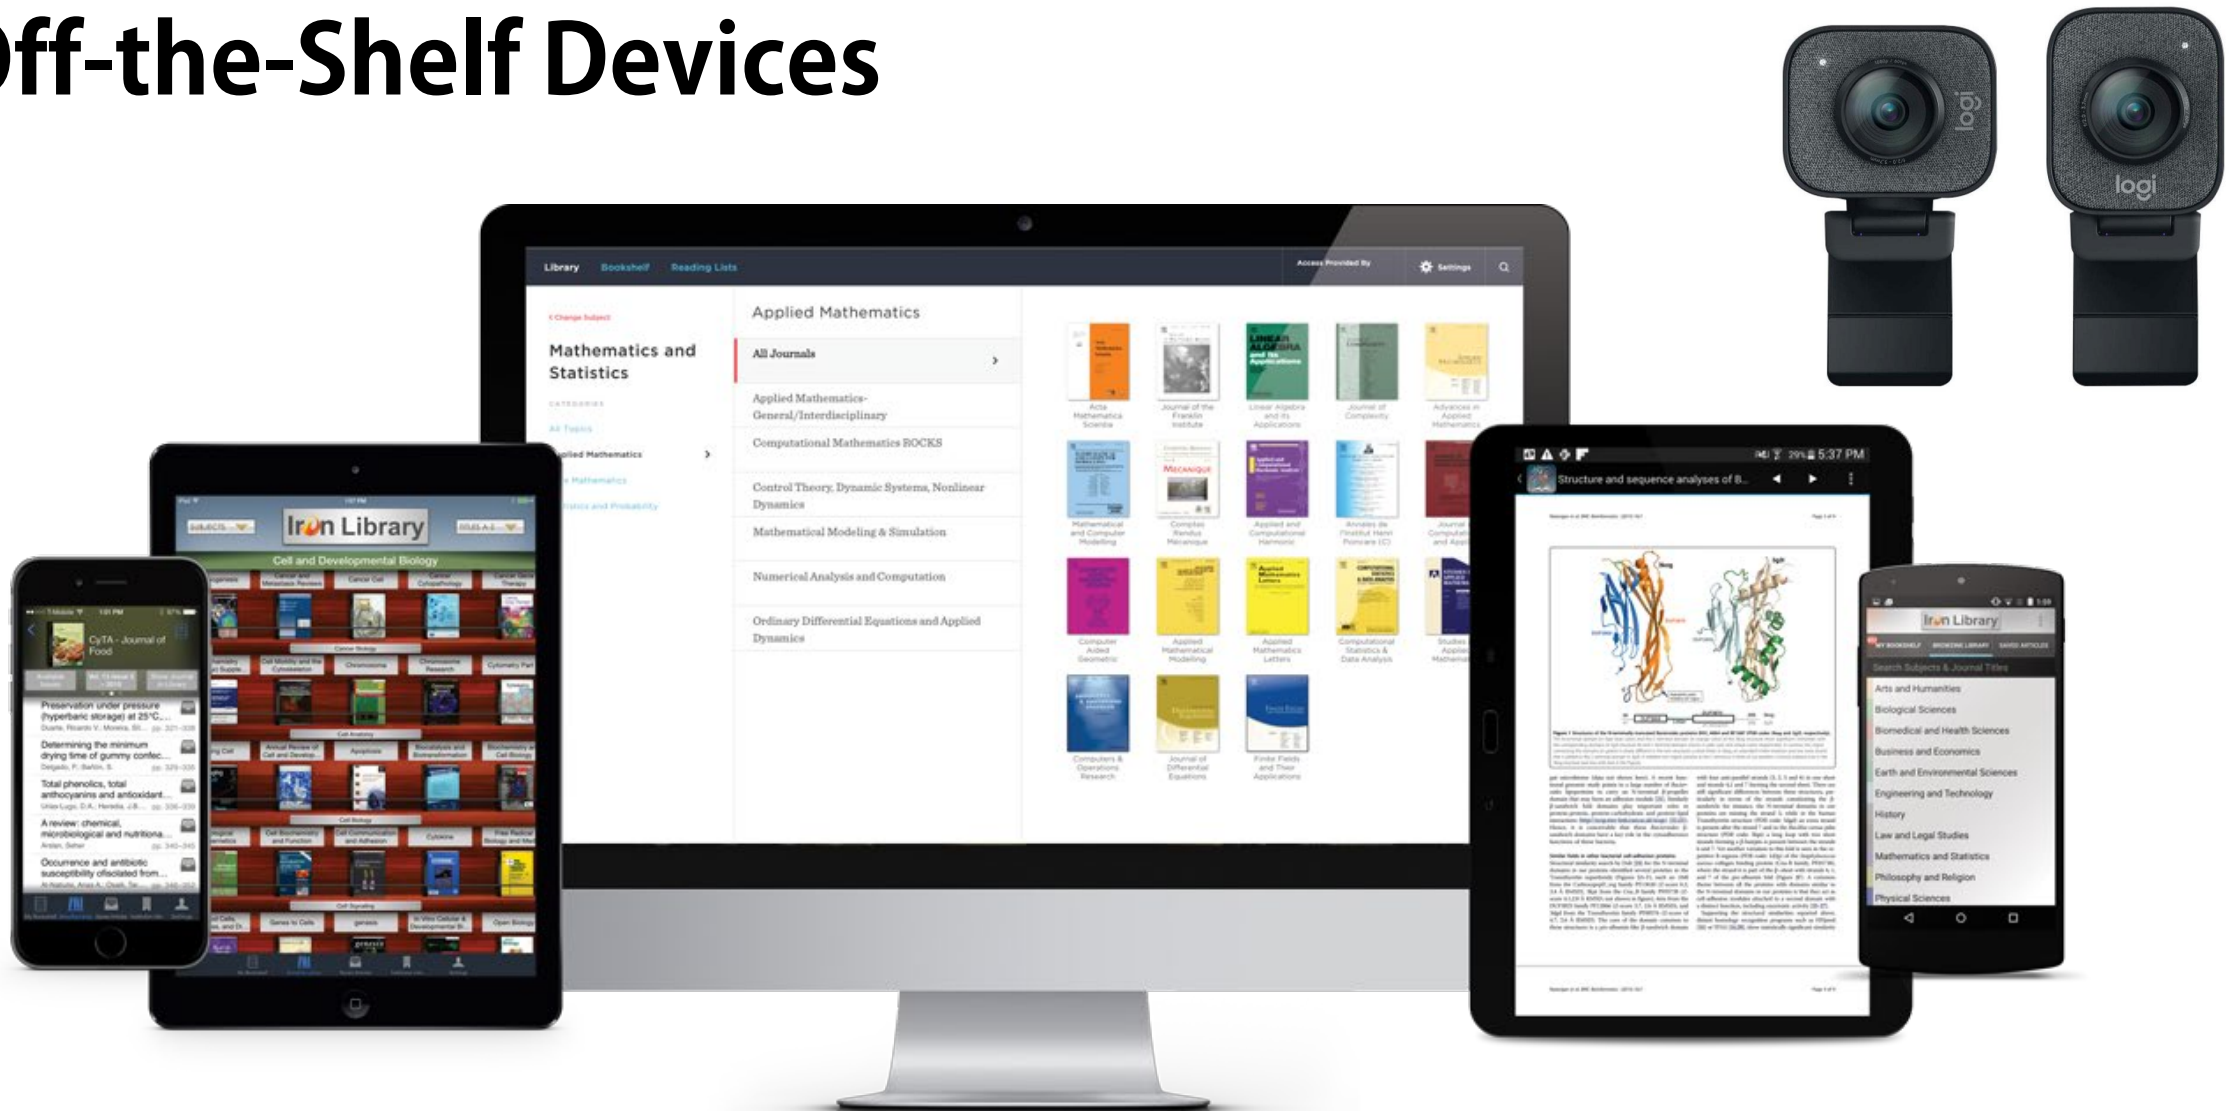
Off-the-Shelf Devices

logi

logi

Library Bookshelf Reading Lists

Access Provided By

Settings

< Change Subject

Mathematics and Statistics

CATEGORIES

All Topics

Applied Mathematics

Applied Mathematics

All Journals

Applied Mathematics-General/Interdisciplinary

Computational Mathematics ROCKS

Control Theory, Dynamic Systems, Nonlinear Dynamics

Mathematical Modeling & Simulation

Numerical Analysis and Computation

Ordinary Differential Equations and Applied Dynamics

Acta Mathematica Scientia

Journal of the Franklin Institute

Linear Algebra and its Applications

Journal of Complexity

Advances in Applied Mathematics

Mathematical and Computer Modelling

Comptes Rendus Mecanique

Applied and Computational Harmonic

Annales de l'Institut Henri Poincaré (C)

Computer Aided Geometric

Applied Mathematical Modelling

Applied Mathematics Letters

Computational Statistics & Data Analysis

Computers & Operations Research

Journal of Differential Equations

Finite Fields and Their Applications

Iron Library

Cell and Developmental Biology

CyTA - Journal of Food

Preservation under pressure (hyperbaric storage) at 25°C...

Determining the minimum drying time of gummy confec...

Total phenolics, total anthocyanins and antioxidant...

A review: chemical, microbiological and nutritiona...

Occurrence and antibiotic susceptibility ofisolated from...

5:37 PM

Structure and sequence analyses of B...

Iron Library

Search Subjects & Journal Titles

Arts and Humanities

Biological Sciences

Biomedical and Health Sciences

Business and Economics

Earth and Environmental Sciences

Engineering and Technology

History

Law and Legal Studies

Mathematics and Statistics

Philosophy and Religion

Physical Sciences